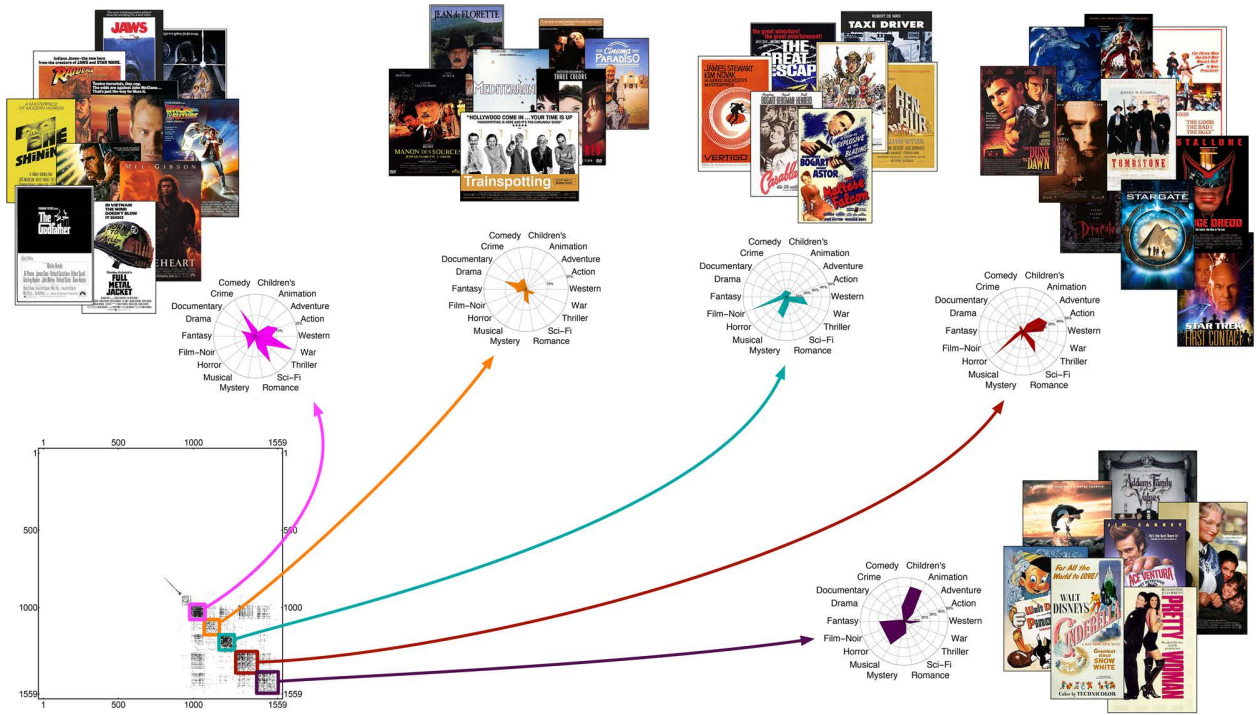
JAWS

Indiana Jones - the new hero from the creators of JAWS and STAR WARS.

RAIDERS OF THE LOST ARK

BACK TO THE FUTURE

A MASTERPIECE OF MODERN HORROR

THE SHINING

MEL GIBSON

The Godfather

IN VIETNAM THE WIND DOESN'T BLOW IT SUCKS

FULL METAL JACKET

BRAVEHEART

Comedy Children's
Crime Animation
Documentary Adventure
Drama Action
Fantasy Western
Film–Noir War
Horror Thriller
Musical Sci–Fi
Mystery Romance

JEAN de FLORETTE

MEDITERRANEO

Cinema PARADISO

THREE COLORS

MANON DES SOURCES

"HOLLYWOOD COME IN ... YOUR TIME IS UP"

Trainspotting

Comedy Children's
Crime Animation
Documentary Adventure
Drama Action
Fantasy Western
Film–Noir War
Horror Thriller
Musical Sci–Fi
Mystery Romance

TAXI DRIVER

JAMES STEWART KIM NOVAK

VERTIGO

THE GREAT ESCAPE

BEN-HUR

Casablanca

BOGART ASTOR

Maltese Falcon

Comedy Children's
Crime Animation
Documentary Adventure
Drama Action
Fantasy Western
Film–Noir War
Horror Thriller
Musical Sci–Fi
Mystery Romance

DUSK TILL DAWN

TOMBSTONE

STALLONE

THE GOOD THE BAD THE UGLY

JUDGE DREDD

STARGATE

Dracula

STAR TREK FIRST CONTACT

Comedy Children's
Crime Animation
Documentary Adventure
Drama Action
Fantasy Western
Film–Noir War
Horror Thriller
Musical Sci–Fi
Mystery Romance

1 500 1000 1559
1
500
1000
1559
1 500 1000 1559
1559
1000
500

Addams Family Values

JIM CARREY

ACE VENTURA

For All the World to LOVE!

Walt Disney's Pinocchio

WALT DISNEY'S CINDERELLA

SNOW WHITE

PRETTY WOMAN

Comedy Children's
Crime Animation
Documentary Adventure
Drama Action
Fantasy Western
Film–Noir War
Horror Thriller
Musical Sci–Fi
Mystery Romance